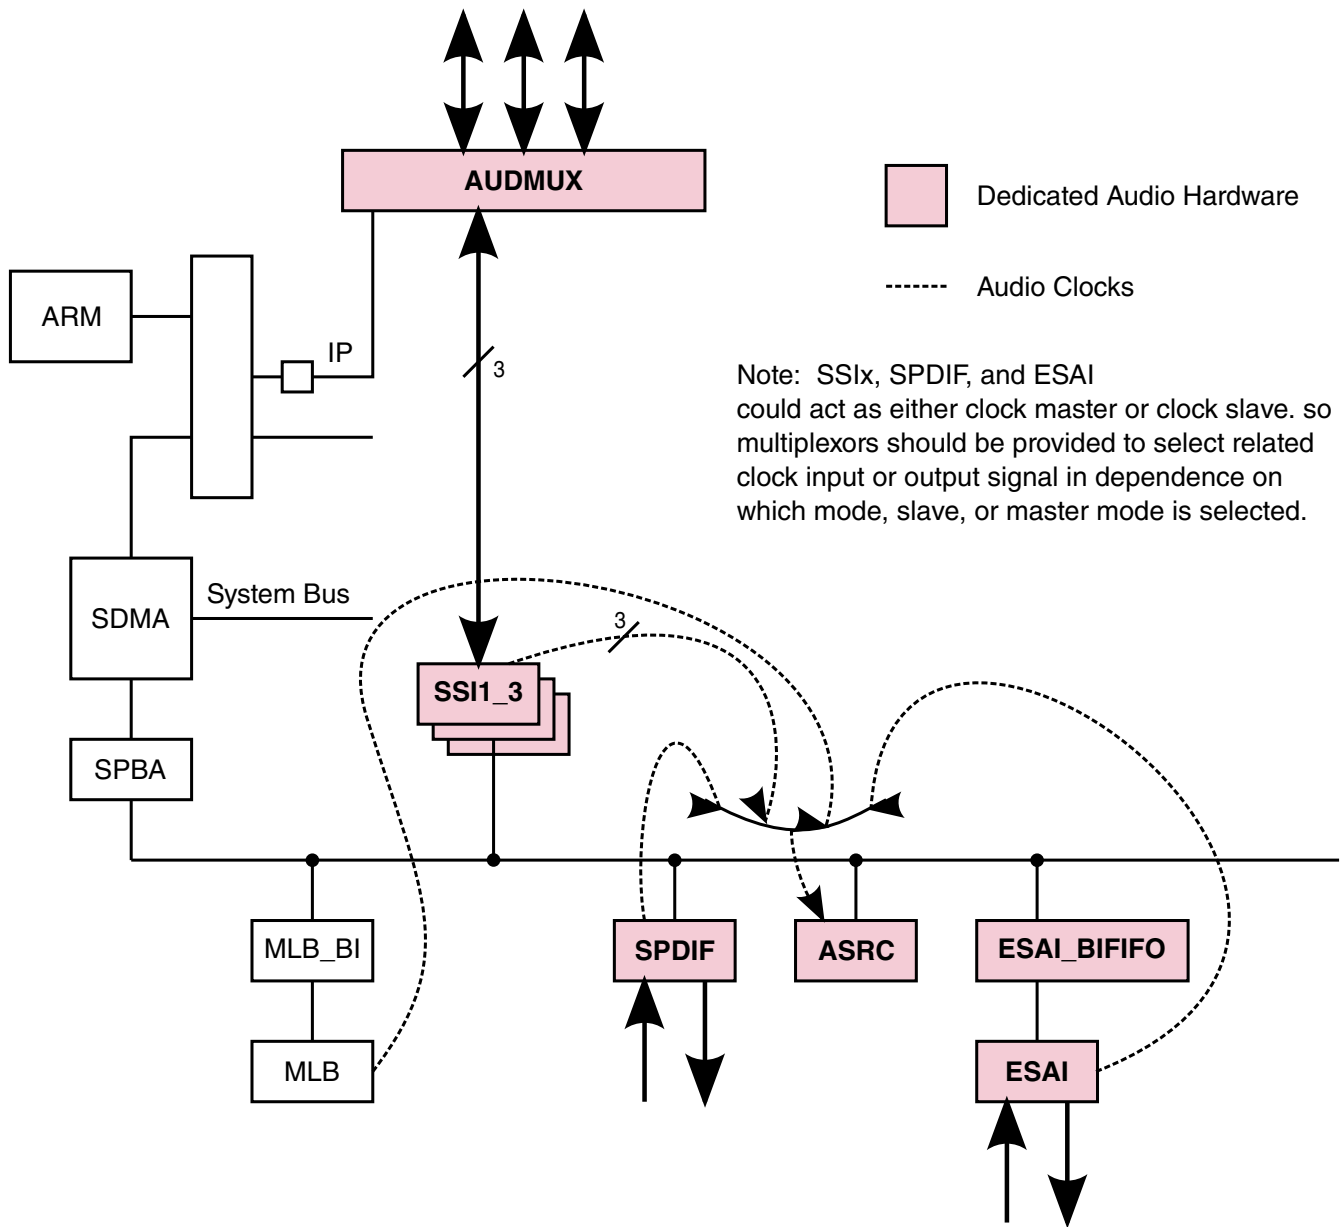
AUDMUX

Dedicated Audio Hardware

Audio Clocks

ARM

IP

3

Note: SSIx, SPDIF, and ESAI
could act as either clock master or clock slave. so multiplexors should be provided to select related clock input or output signal in dependence on which mode, slave, or master mode is selected.

SDMA

System Bus

3

SSI1_3

SPBA

MLB_BI

MLB

SPDIF

ASRC

ESAI_BIFIFO

ESAI